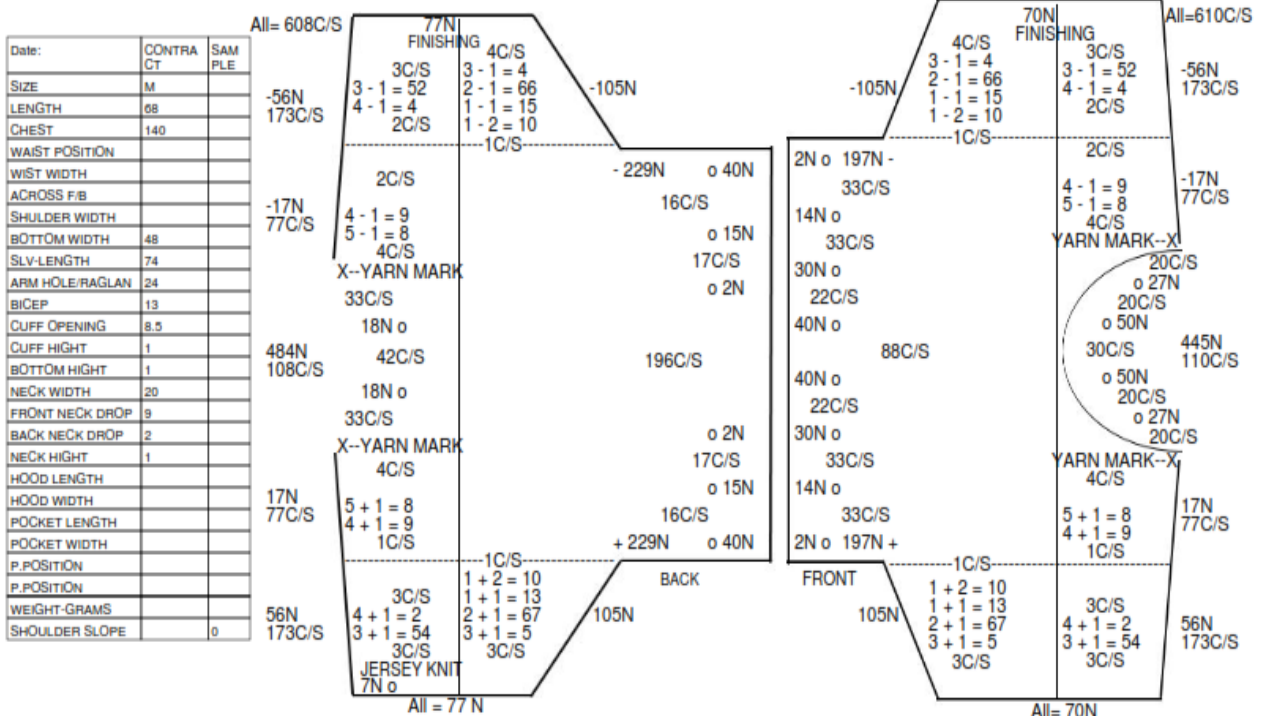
| Date: | CONTRACT | SAMPLE |
|---|---|---|
| SIZE | M | |
| LENGTH | 68 | |
| CHEST | 140 | |
| WAIST POSITION | | |
| WIST WIDTH | | |
| ACROSS F/B | | |
| SHULDER WIDTH | | |
| BOTTOM WIDTH | 48 | |
| SLV-LENGTH | 74 | |
| ARM HOLE/RAGLAN | 24 | |
| BICEP | 13 | |
| CUFF OPENING | 8.5 | |
| CUFF HIGHT | 1 | |
| BOTTOM HIGHT | 1 | |
| NECK WIDTH | 20 | |
| FRONT NECK DROP | 9 | |
| BACK NECK DROP | 2 | |
| NECK HIGHT | 1 | |
| HOOD LENGTH | | |
| HOOD WIDTH | | |
| POCKET LENGTH | | |
| POCKET WIDTH | | |
| P.POSITION | | |
| P.POSITION | | |
| WEIGHT-GRAMS | | |
| SHOULDER SLOPE | | 0 |

All= 608C/S
77N
FINISHING
4C/S
3C/S
3 - 1 = 52
4 - 1 = 4
2C/S
3 - 1 = 4
2 - 1 = 66
1 - 1 = 15
1 - 2 = 10
-105N
-56N
173C/S
1C/S
2C/S
- 229N
o 40N
16C/S
-17N
77C/S
4 - 1 = 9
5 - 1 = 8
4C/S
o 15N
17C/S
X--YARN MARK
o 2N
33C/S
18N o
484N
108C/S
42C/S
196C/S
18N o
33C/S
X--YARN MARK
o 2N
4C/S
17C/S
o 15N
17N
77C/S
5 + 1 = 8
4 + 1 = 9
1C/S
16C/S
+ 229N
o 40N
1C/S
1 + 2 = 10
1 + 1 = 13
2 + 1 = 67
3 + 1 = 5
3C/S
BACK
3C/S
4 + 1 = 2
3 + 1 = 54
3C/S
56N
173C/S
105N
JERSEY KNIT
7N o
All = 77 N

70N
FINISHING
All=610C/S
4C/S
3 - 1 = 4
2 - 1 = 66
1 - 1 = 15
1 - 2 = 10
3C/S
3 - 1 = 52
4 - 1 = 4
2C/S
-105N
-56N
173C/S
1C/S
2C/S
2N o 197N -
33C/S
4 - 1 = 9
5 - 1 = 8
4C/S
-17N
77C/S
14N o
33C/S
YARN MARK--X
20C/S
o 27N
20C/S
o 50N
30N o
22C/S
40N o
88C/S
30C/S
445N
110C/S
40N o
o 50N
20C/S
22C/S
o 27N
30N o
20C/S
33C/S
YARN MARK--X
4C/S
14N o
33C/S
5 + 1 = 8
4 + 1 = 9
1C/S
17N
77C/S
2N o 197N +
FRONT
1C/S
1 + 2 = 10
1 + 1 = 13
2 + 1 = 67
3 + 1 = 5
3C/S
105N
3C/S
4 + 1 = 2
3 + 1 = 54
3C/S
56N
173C/S
All= 70N